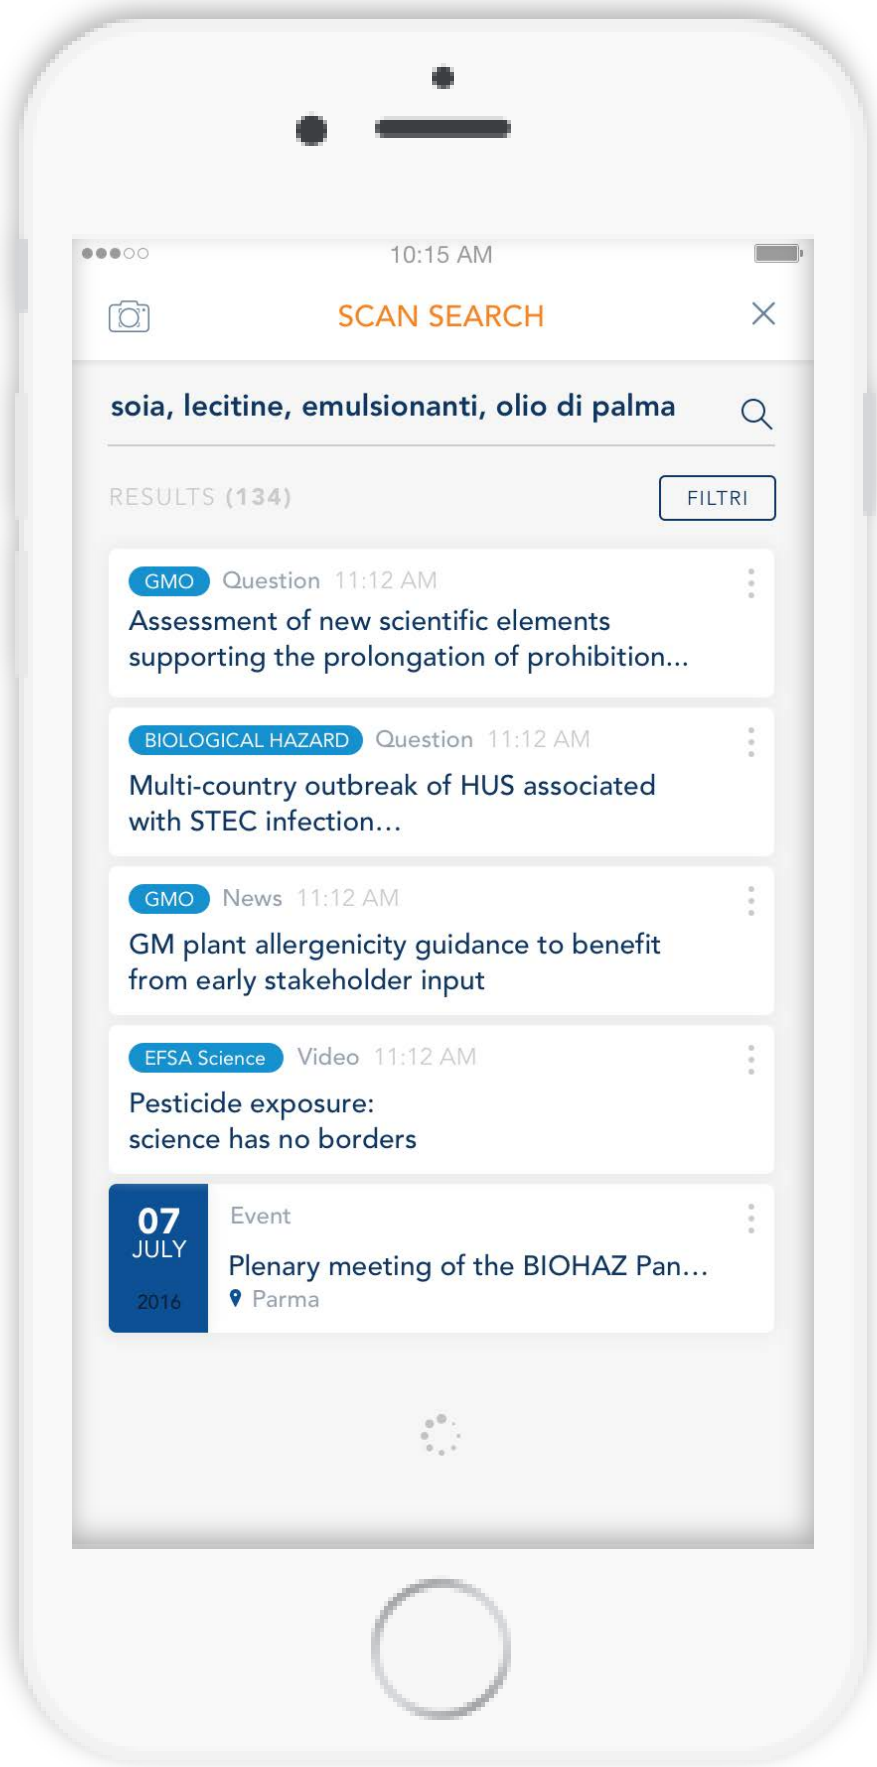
10:15 AM

SCAN SEARCH

soia, lecitine, emulsionanti, olio di palma

RESULTS (134)

FILTRI

GMO Question 11:12 AM
Assessment of new scientific elements supporting the prolongation of prohibition...

BIOLOGICAL HAZARD Question 11:12 AM
Multi-country outbreak of HUS associated with STEC infection...

GMO News 11:12 AM
GM plant allergenicity guidance to benefit from early stakeholder input

EFSA Science Video 11:12 AM
Pesticide exposure:
science has no borders

07
JULY
2016
Event
Plenary meeting of the BIOHAZ Pan...
Parma